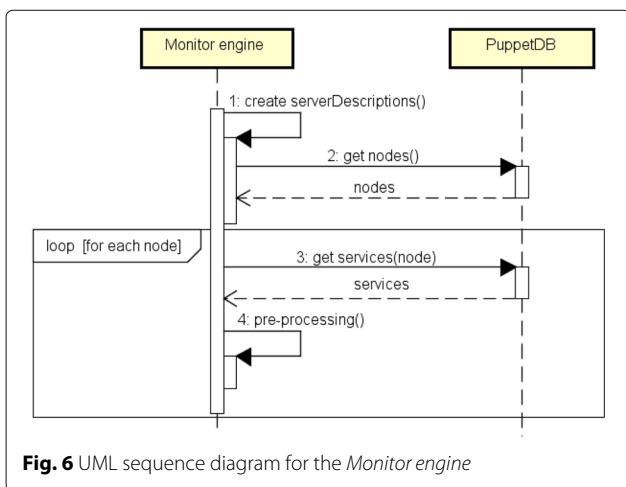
Monitor engine

PuppetDB

1: create serverDescriptions()

2: get nodes()

nodes

loop [for each node]

3: get services(node)

services

4: pre-processing()

**Fig. 6** UML sequence diagram for the *Monitor engine*